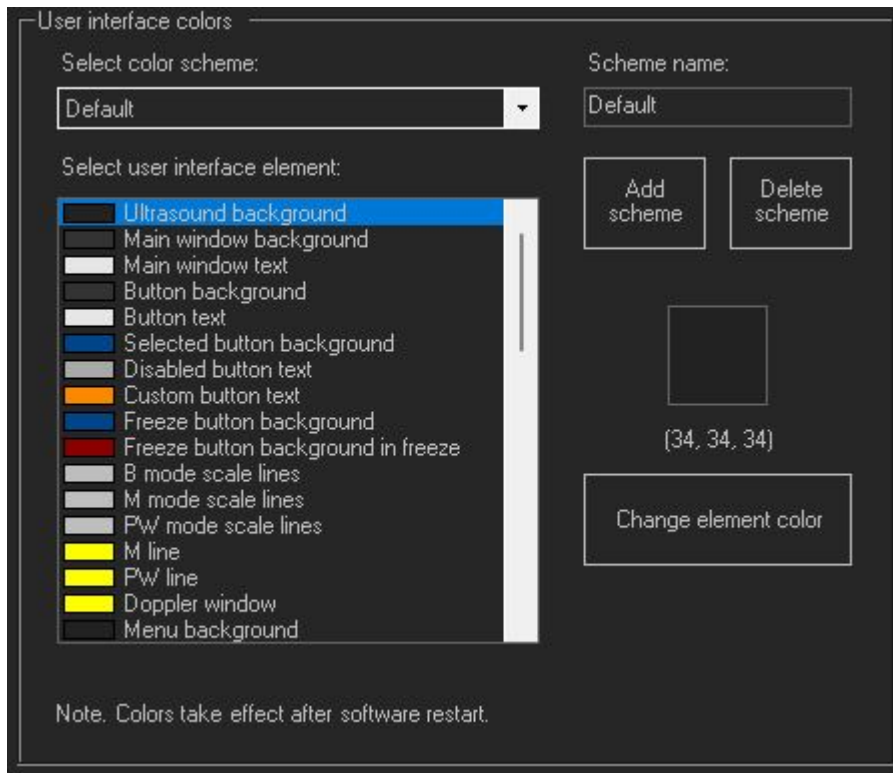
User interface colors

Select color scheme:

Default

Scheme name:

Default

Select user interface element:

Add scheme

Delete scheme

Ultrasound background
Main window background
Main window text
Button background
Button text
Selected button background
Disabled button text
Custom button text
Freeze button background
Freeze button background in freeze
B mode scale lines
M mode scale lines
PW mode scale lines
M line
PW line
Doppler window
Menu background

(34, 34, 34)

Change element color

Note. Colors take effect after software restart.